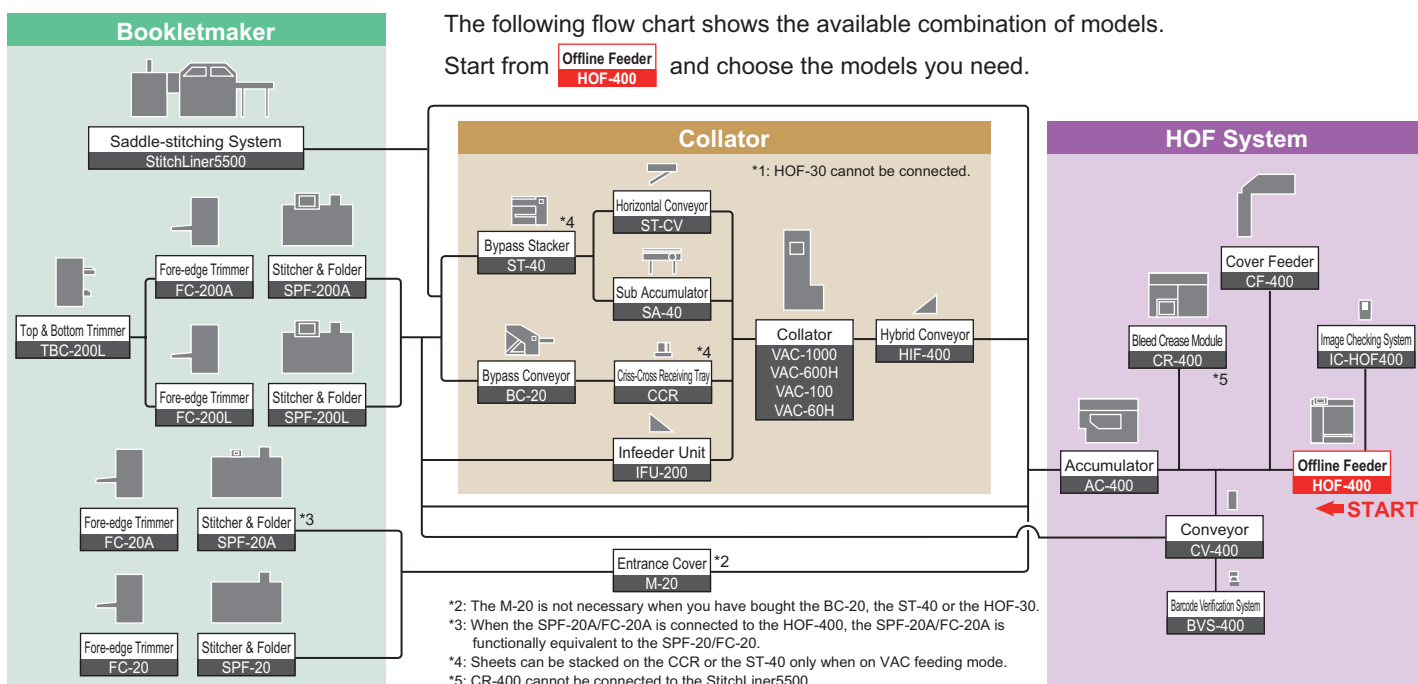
The following flow chart shows the available combination of models.

Start from Offline Feeder HOF-400 and choose the models you need.

Bookletmaker

Saddle-stitching System
StitchLiner5500

Top & Bottom Trimmer
TBC-200L

Fore-edge Trimmer
FC-200A

Stitcher & Folder
SPF-200A

Fore-edge Trimmer
FC-200L

Stitcher & Folder
SPF-200L

Fore-edge Trimmer
FC-20A

Stitcher & Folder
SPF-20A
*3

Fore-edge Trimmer
FC-20

Stitcher & Folder
SPF-20

Collator

*1: HOF-30 cannot be connected.

Bypass Stacker
ST-40
*4

Horizontal Conveyor
ST-CV

Sub Accumulator
SA-40

Bypass Conveyor
BC-20

Criss-Cross Receiving Tray
CCR
*4

Infeeder Unit
IFU-200

Collator
VAC-1000
VAC-600H
VAC-100
VAC-60H

Hybrid Conveyor
HIF-400

Entrance Cover
M-20
*2

HOF System

Cover Feeder
CF-400

Bleed Crease Module
CR-400
*5

Image Checking System
IC-HOF400

Accumulator
AC-400

Offline Feeder
HOF-400
START

Conveyor
CV-400

Barcode Verification System
BVS-400

*2: The M-20 is not necessary when you have bought the BC-20, the ST-40 or the HOF-30.
*3: When the SPF-20A/FC-20A is connected to the HOF-400, the SPF-20A/FC-20A is functionally equivalent to the SPF-20/FC-20.
*4: Sheets can be stacked on the CCR or the ST-40 only when on VAC feeding mode.
*5: CR-400 cannot be connected to the StitchLiner5500.